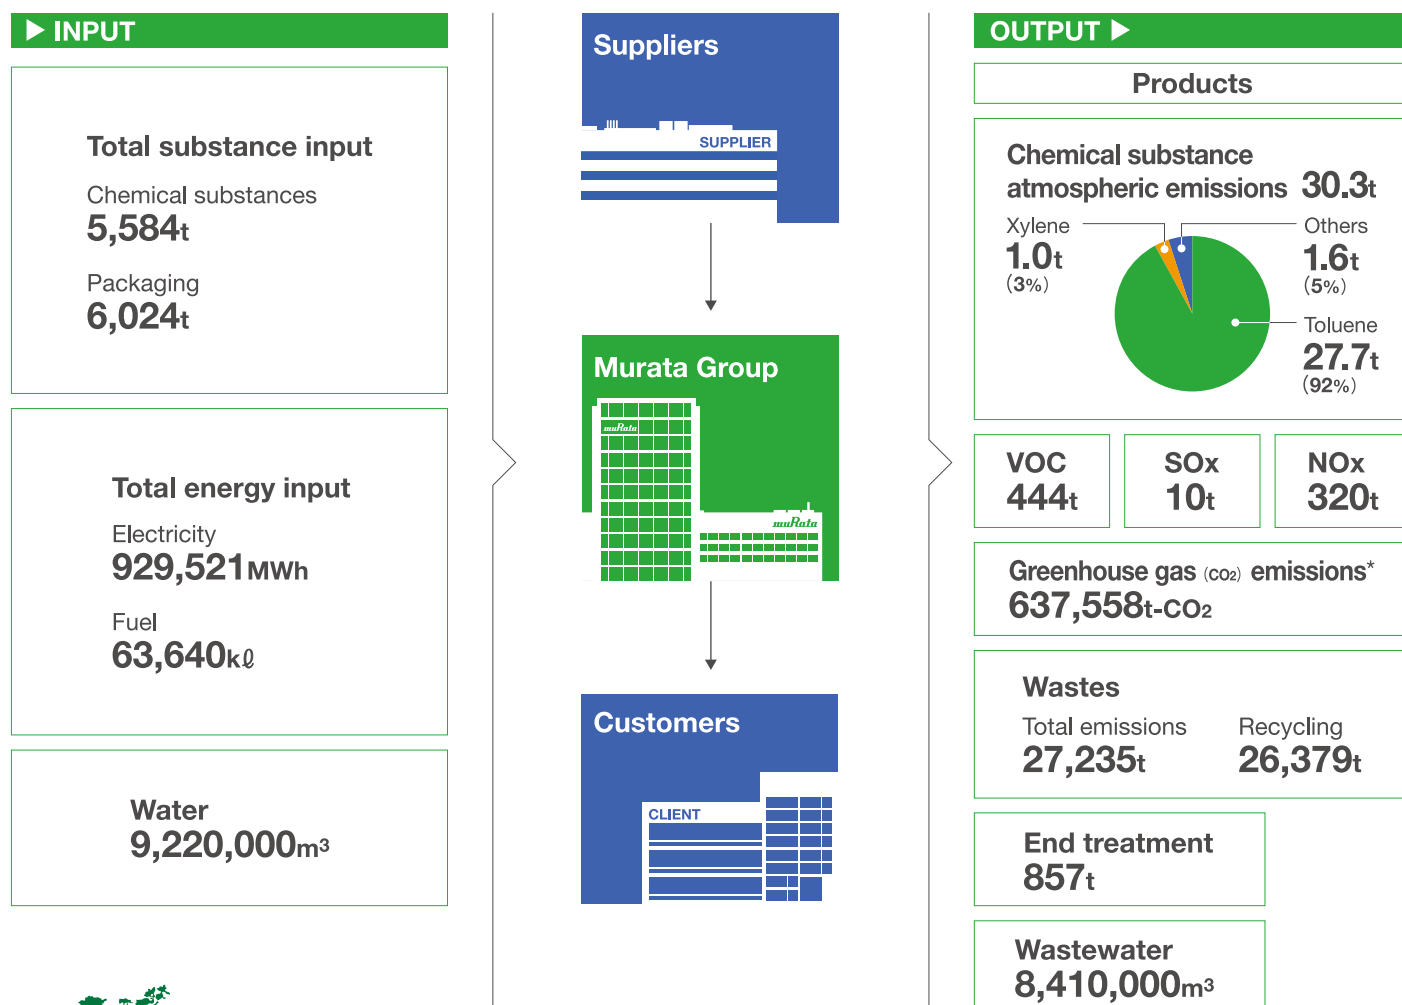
INPUT

Total substance input

Chemical substances
5,584t

Packaging
6,024t

Total energy input

Electricity
929,521MWh

Fuel
63,640kℓ

Water
9,220,000m³

Suppliers

SUPPLIER

Murata Group

muRata

muRata

Customers

CLIENT

OUTPUT

Products

Chemical substance atmospheric emissions 30.3t

Xylene
1.0t
(3%)

Others
1.6t
(5%)

Toluene
27.7t
(92%)

VOC
444t

SOx
10t

NOx
320t

Greenhouse gas (CO2) emissions*
637,558t-CO2

Wastes

Total emissions
27,235t

Recycling
26,379t

End treatment
857t

Wastewater
8,410,000m³